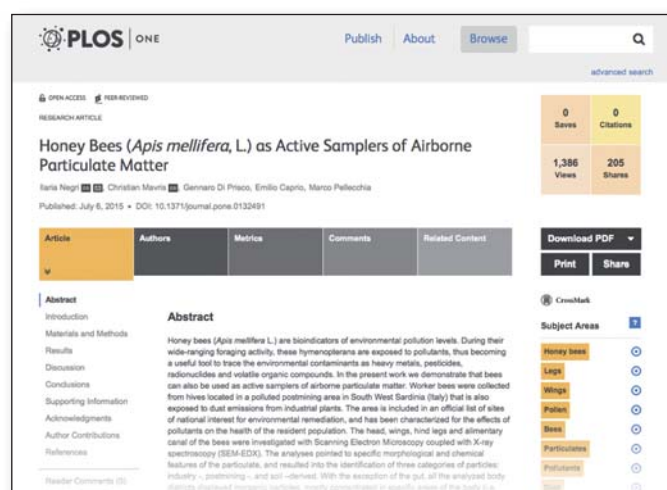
PLOS | ONE

Publish About Browse

advanced search

OPEN ACCESS PEER-REVIEWED

RESEARCH ARTICLE

Honey Bees (*Apis mellifera*, L.) as Active Samplers of Airborne Particulate Matter

Ilaria Negri, Christian Mavris, Gennaro Di Prisco, Emilio Caprio, Marco Pellecchia

Published: July 6, 2015 • DOI: 10.1371/journal.pone.0132491

| 0 Saves | 0 Citations |
|---|---|
| 1,386 Views | 205 Shares |

Article | Authors | Metrics | Comments | Related Content

Download PDF

Print | Share

Abstract
Introduction
Materials and Methods
Results
Discussion
Conclusions
Supporting Information
Acknowledgments
Author Contributions
References

Reader Comments (0)

Abstract

Honey bees (*Apis mellifera* L.) are bioindicators of environmental pollution levels. During their wide-ranging foraging activity, these hymenopterans are exposed to pollutants, thus becoming a useful tool to trace the environmental contaminants as heavy metals, pesticides, radionuclides and volatile organic compounds. In the present work we demonstrate that bees can also be used as active samplers of airborne particulate matter. Worker bees were collected from hives located in a polluted postmining area in South West Sardinia (Italy) that is also exposed to dust emissions from industrial plants. The area is included in an official list of sites of national interest for environmental remediation, and has been characterized for the effects of pollutants on the health of the resident population. The head, wings, hind legs and alimentary canal of the bees were investigated with Scanning Electron Microscopy coupled with X-ray spectroscopy (SEM-EDX). The analyses pointed to specific morphological and chemical features of the particulate, and resulted into the identification of three categories of particles: industry –, postmining –, and soil –derived. With the exception of the gut, all the analyzed body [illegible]

CrossMark

Subject Areas

Honey bees
Legs
Wings
Pollen
Bees
Particulates
Pollutants
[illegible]